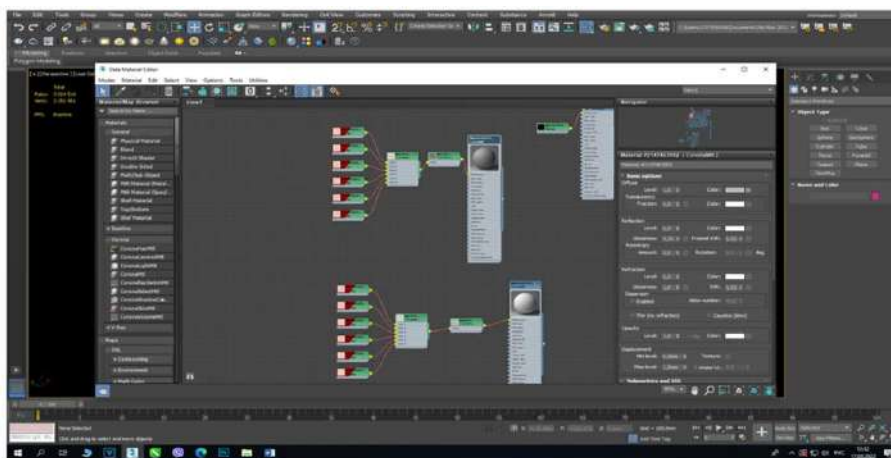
Slate Material Editor
Modes Material Edit Select View Options Tools Utilities
Material/Map Browser
View1
Navigator
Materials
General
Physical Material
Blend
Double Sided
Shell Material
Standard
Scanline
Maps
General
Basic options
Diffuse
Reflection
Refraction
Opacity
Displacement
Object Type
Name and Color
None Selected
Click and drag to select and move objects
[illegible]